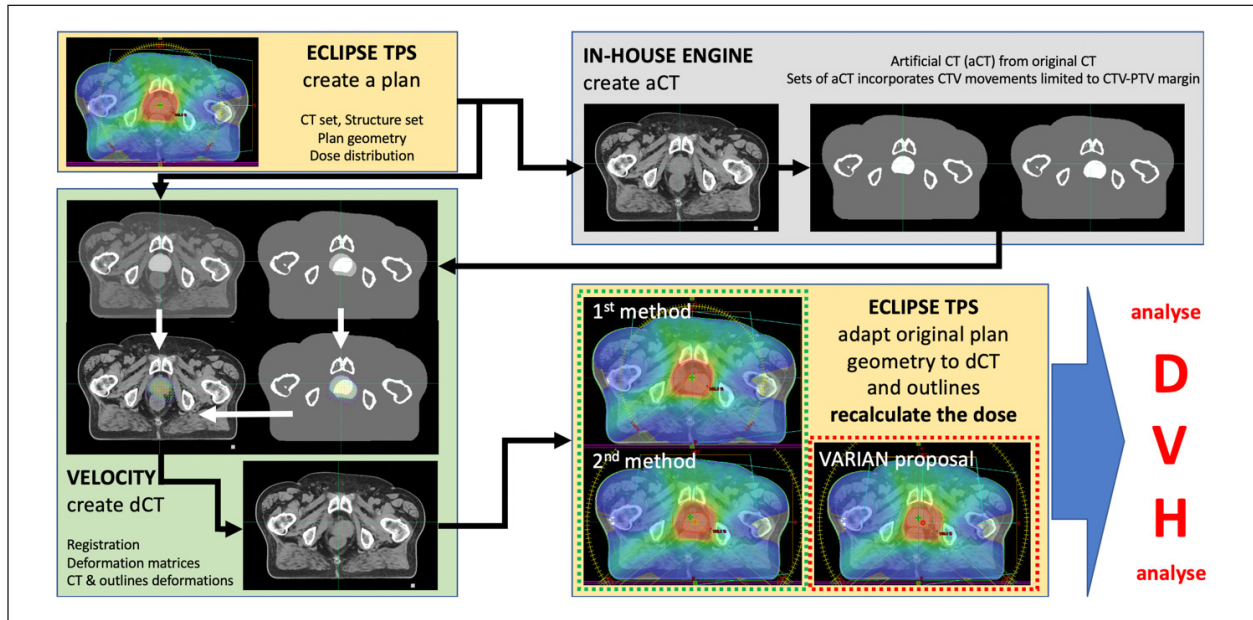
ECLIPSE TPS
create a plan

CT set, Structure set
Plan geometry
Dose distribution

IN-HOUSE ENGINE
create aCT

Artificial CT (aCT) from original CT
Sets of aCT incorporates CTV movements limited to CTV-PTV margin

VELOCITY
create dCT

Registration
Deformation matrices
CT & outlines deformations

1$^{st}$ method

2$^{nd}$ method

VARIAN proposal

ECLIPSE TPS
adapt original plan geometry to dCT and outlines
recalculate the dose

analyse
D
V
H
analyse